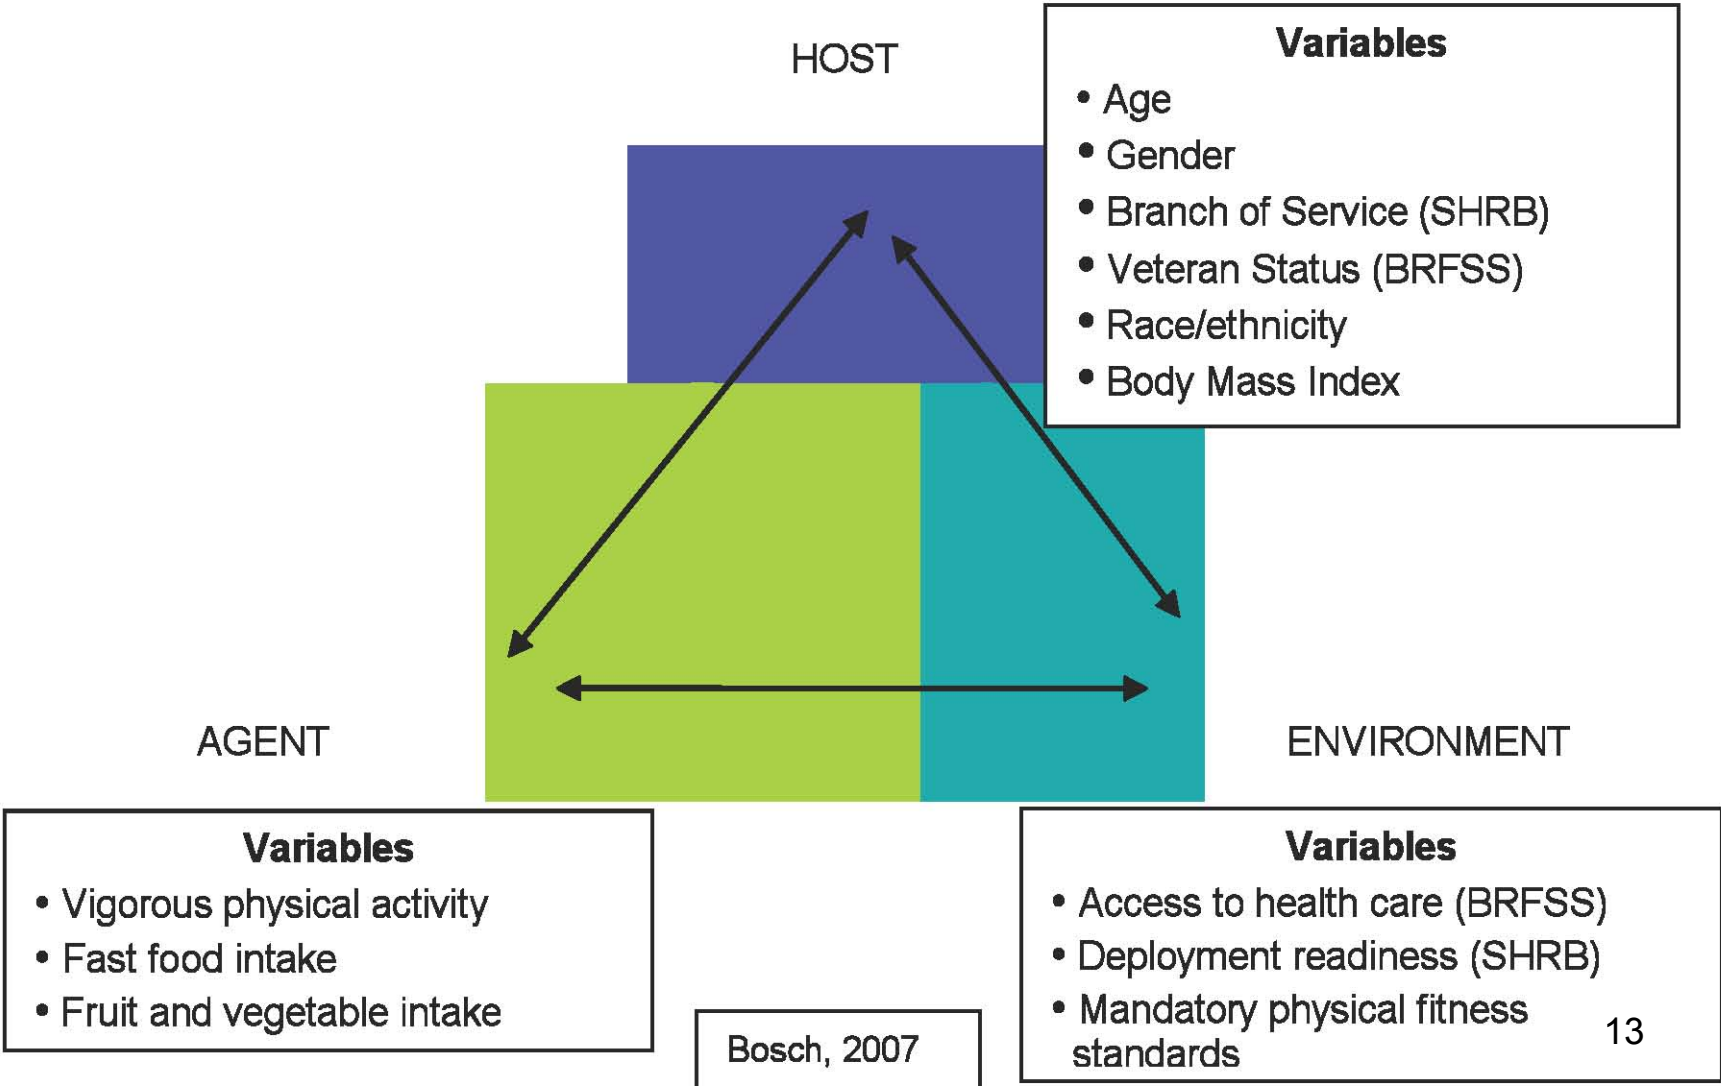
HOST

Variables
• Age
• Gender
• Branch of Service (SHRB)
• Veteran Status (BRFSS)
• Race/ethnicity
• Body Mass Index

AGENT

ENVIRONMENT

Variables
• Vigorous physical activity
• Fast food intake
• Fruit and vegetable intake

Bosch, 2007

Variables
• Access to health care (BRFSS)
• Deployment readiness (SHRB)
• Mandatory physical fitness standards

13